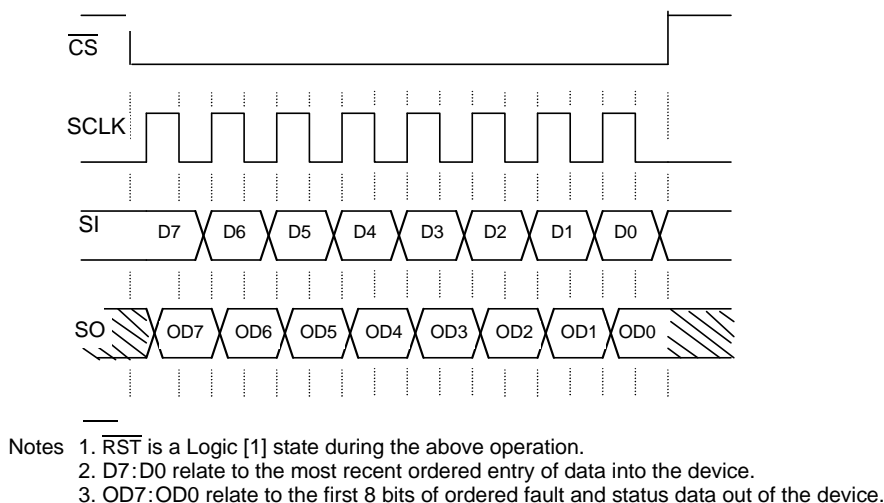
$\overline{CS}$

SCLK

$\overline{SI}$ D7 D6 D5 D4 D3 D2 D1 D0

SO OD7 OD6 OD5 OD4 OD3 OD2 OD1 OD0

Notes 1. $\overline{RST}$ is a Logic [1] state during the above operation.
2. D7:D0 relate to the most recent ordered entry of data into the device.
3. OD7:OD0 relate to the first 8 bits of ordered fault and status data out of the device.